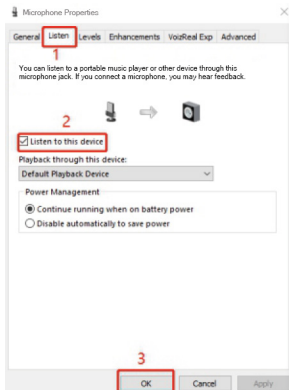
Microphone Properties

General Listen Levels Enhancements VoizReal Exp Advanced

1

You can listen to a portable music player or other device through this microphone jack. If you connect a microphone, you may hear feedback.

2

Listen to this device

Playback through this device:

Default Playback Device

Power Management

Continue running when on battery power

Disable automatically to save power

3

OK Cancel Apply